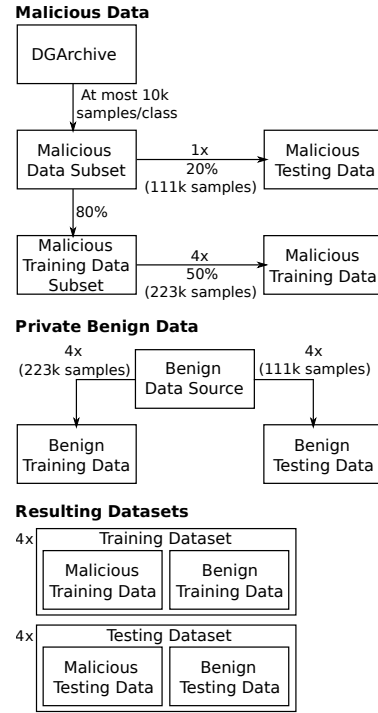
**Malicious Data**

DGArchive

At most 10k samples/class

Malicious Data Subset

1x
20%
(111k samples)

Malicious Testing Data

80%

Malicious Training Data Subset

4x
50%
(223k samples)

Malicious Training Data

**Private Benign Data**

4x
(223k samples)

Benign Data Source

4x
(111k samples)

Benign Training Data

Benign Testing Data

**Resulting Datasets**

4x

Training Dataset

Malicious Training Data

Benign Training Data

4x

Testing Dataset

Malicious Testing Data

Benign Testing Data